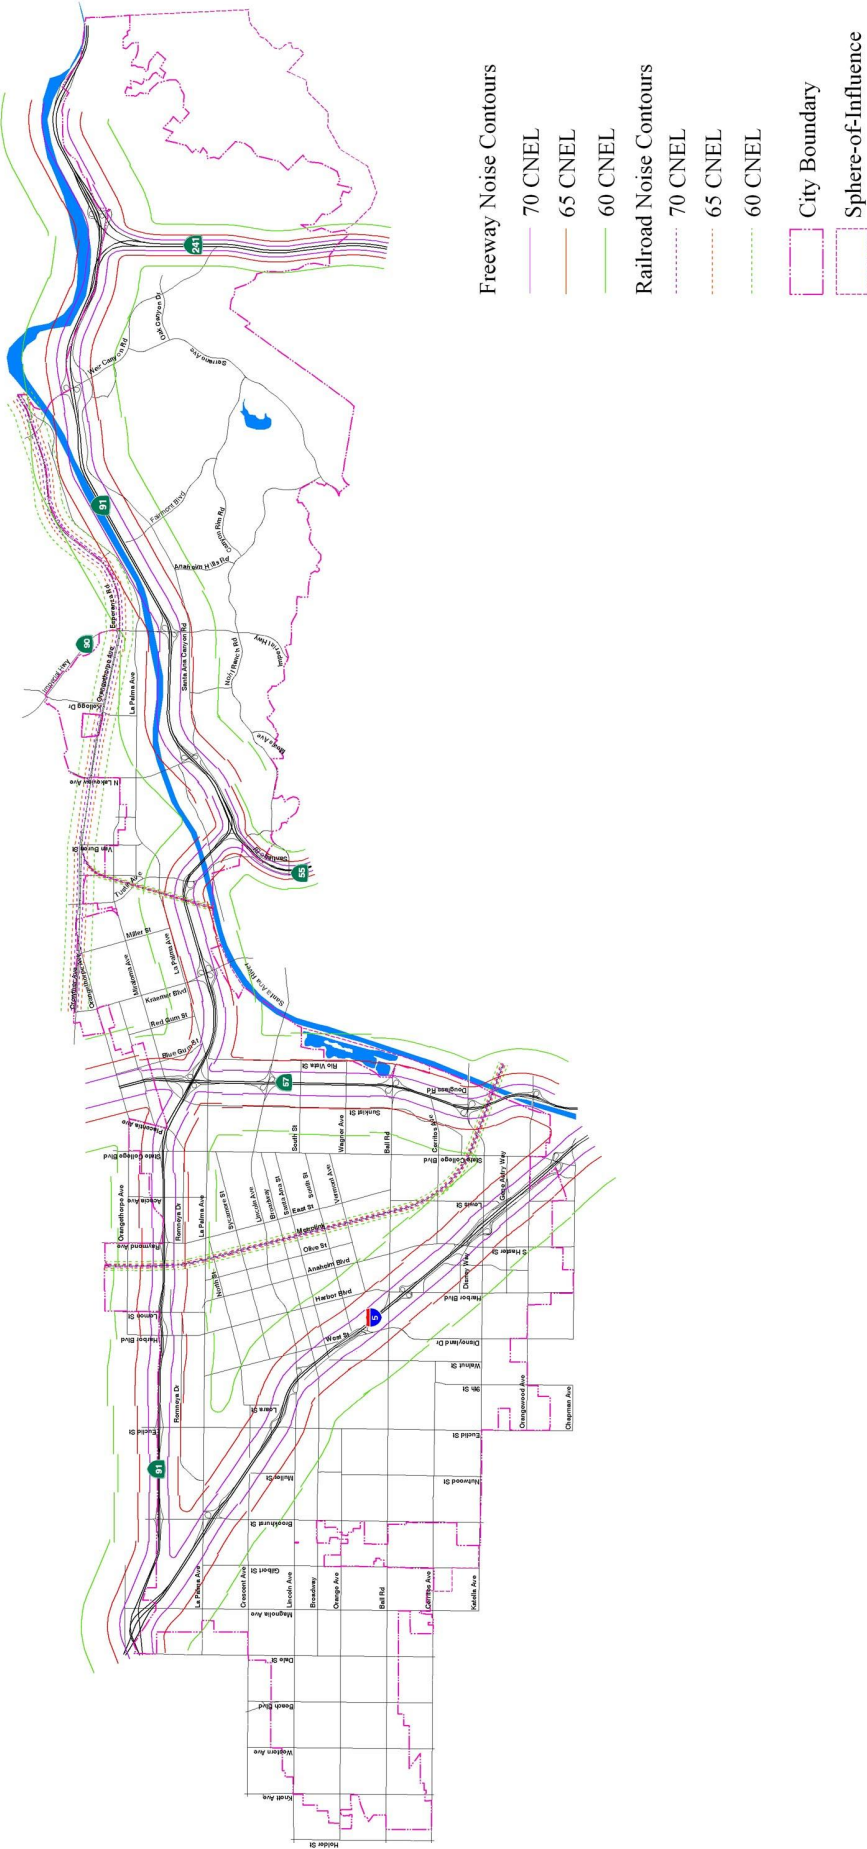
Freeway Noise Contours
70 CNEL
65 CNEL
60 CNEL
Railroad Noise Contours
70 CNEL
65 CNEL
60 CNEL
City Boundary
Sphere-of-Influence

241
91
90
55
67
5
91

Weir Canyon Rd
Oak Canyon Dr
Serrano Ave
Fairmont Blvd
Canyon Rim Rd
Anaheim Hills Rd
Santa Ana Canyon Rd
Nohl Ranch Rd
Imperial Hwy
Imperial Hwy
Esperanza Rd
Orangethorpe Ave
Kellogg Dr
La Palma Ave
N Lakeview Ave
Van Buren St
Tustin Ave
Miller St
La Palma Ave
Orangethorpe Ave
Miraloma Ave
Kraemer Blvd
Red Gum St
Blue Gum St
Santa Ana River
Rio Vista St
Douglass Rd
Sunkist St
Placentia Ave
State College Blvd
South St
Wagner Ave
Ball Rd
Cerritos Ave
State College Blvd
Orangethorpe Ave
Acacia Ave
Romneya Dr
La Palma Ave
Sycamore St
Lincoln Ave
Broadway
Santa Ana St
East St
South St
Vermont Ave
Lewis St
Gene Autry Way
Raymond Ave
Magnolia
Olive St
Anaheim Blvd
S Haster St
Disney Way
North St
Harbor Blvd
Harbor Blvd
Lemon St
Harbor Blvd
West St
Disneyland Dr
Walnut St
9th St
Orangewood Ave
Chapman Ave
Romneya Dr
Loara St
Euclid St
Euclid St
Nutwood St
Muller St
Brookhurst St
Gilbert St
La Palma Ave
Crescent Ave
Lincoln Ave
Broadway
Orange Ave
Ball Rd
Cerritos Ave
Katella Ave
Magnolia Ave
Dale St
Beach Blvd
Western Ave
Knott Ave
Holder St